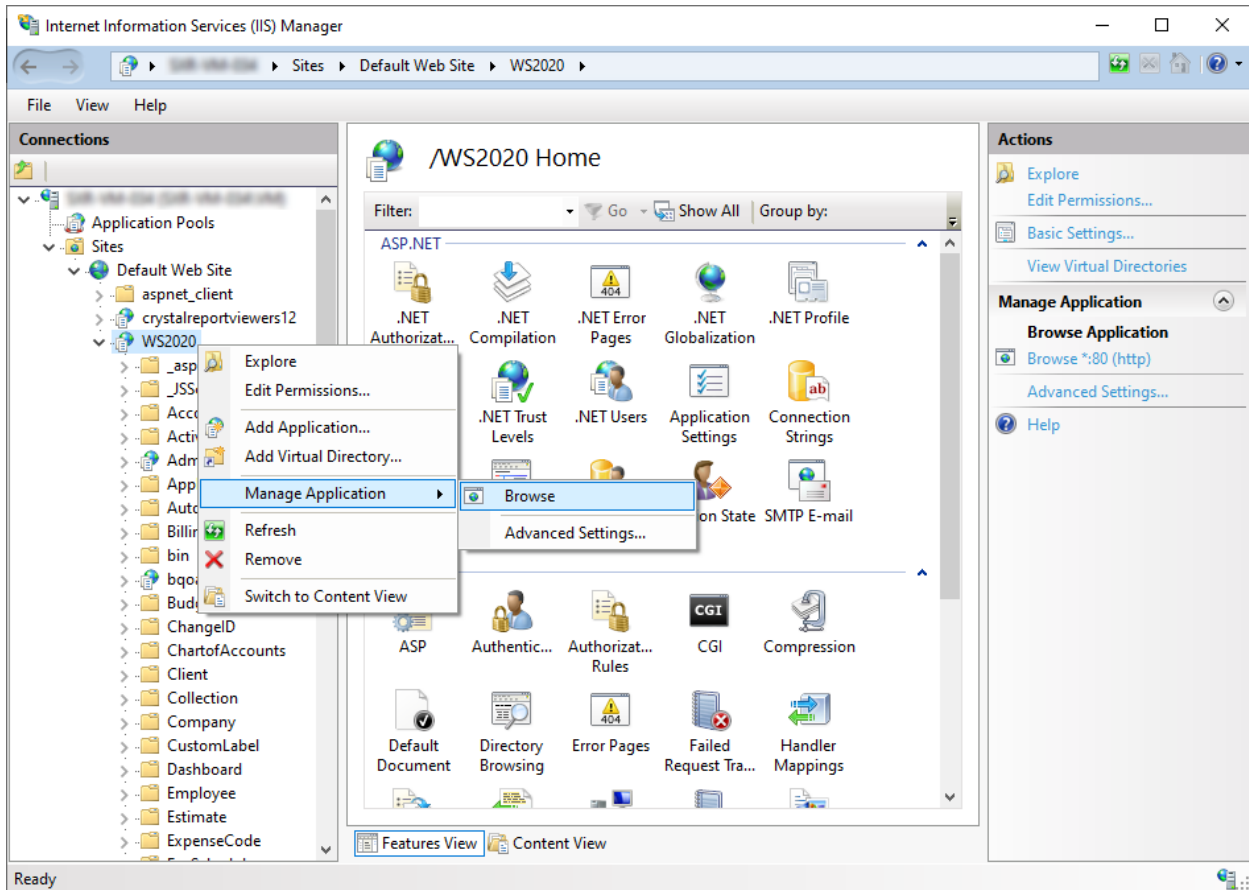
Internet Information Services (IIS) Manager

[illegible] ▸ Sites ▸ Default Web Site ▸ WS2020 ▸

File View Help

Connections

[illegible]
Application Pools
Sites
Default Web Site
aspnet_client
crystalreportviewers12
WS2020
_asp
_JSS
Acco
Activ
Adm
App
Auto
Billin
bin
bqo
Bud
ChangeID
ChartofAccounts
Client
Collection
Company
CustomLabel
Dashboard
Employee
Estimate
ExpenseCode

Explore
Edit Permissions...
Add Application...
Add Virtual Directory...
Manage Application ▸
Refresh
Remove
Switch to Content View

Browse
Advanced Settings...

/WS2020 Home

Filter: Go Show All Group by:

ASP.NET

.NET Authorizat...
.NET Compilation
.NET Error Pages
.NET Globalization
.NET Profile
.NET Trust Levels
.NET Users
Application Settings
Connection Strings
on State
SMTP E-mail

ASP
Authentic...
Authorizat... Rules
CGI
Compression
Default Document
Directory Browsing
Error Pages
Failed Request Tra...
Handler Mappings

Features View Content View

Actions

Explore
Edit Permissions...
Basic Settings...
View Virtual Directories

Manage Application
Browse Application
Browse *:80 (http)
Advanced Settings...
Help

Ready